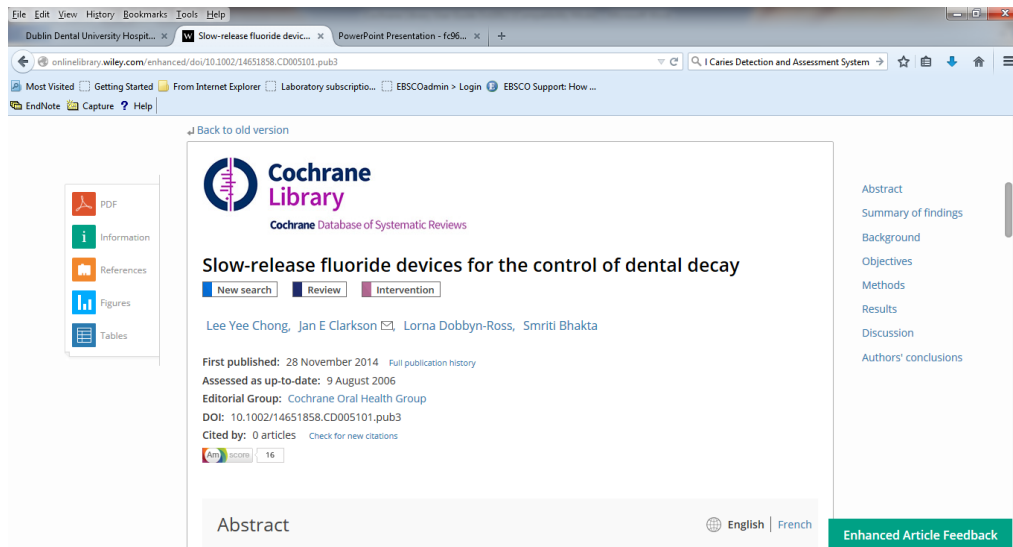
File Edit View History Bookmarks Tools Help

Dublin Dental University Hospit... × | W Slow-release fluoride devic... × | PowerPoint Presentation - fc96... × | +

onlinelibrary.wiley.com/enhanced/doi/10.1002/14651858.CD005101.pub3

I Caries Detection and Assessment System

Most Visited | Getting Started | From Internet Explorer | Laboratory subscriptio... | EBSCOadmin > Login | EBSCO Support: How ...

EndNote | Capture | Help

Back to old version

PDF

Information

References

Figures

Tables

Cochrane Library

Cochrane Database of Systematic Reviews

Slow-release fluoride devices for the control of dental decay

New search | Review | Intervention

Lee Yee Chong, Jan E Clarkson, Lorna Dobbyn-Ross, Smriti Bhakta

First published: 28 November 2014 Full publication history

Assessed as up-to-date: 9 August 2006

Editorial Group: Cochrane Oral Health Group

DOI: 10.1002/14651858.CD005101.pub3

Cited by: 0 articles Check for new citations

Am score 16

Abstract

English | French

Abstract

Summary of findings

Background

Objectives

Methods

Results

Discussion

Authors' conclusions

Enhanced Article Feedback